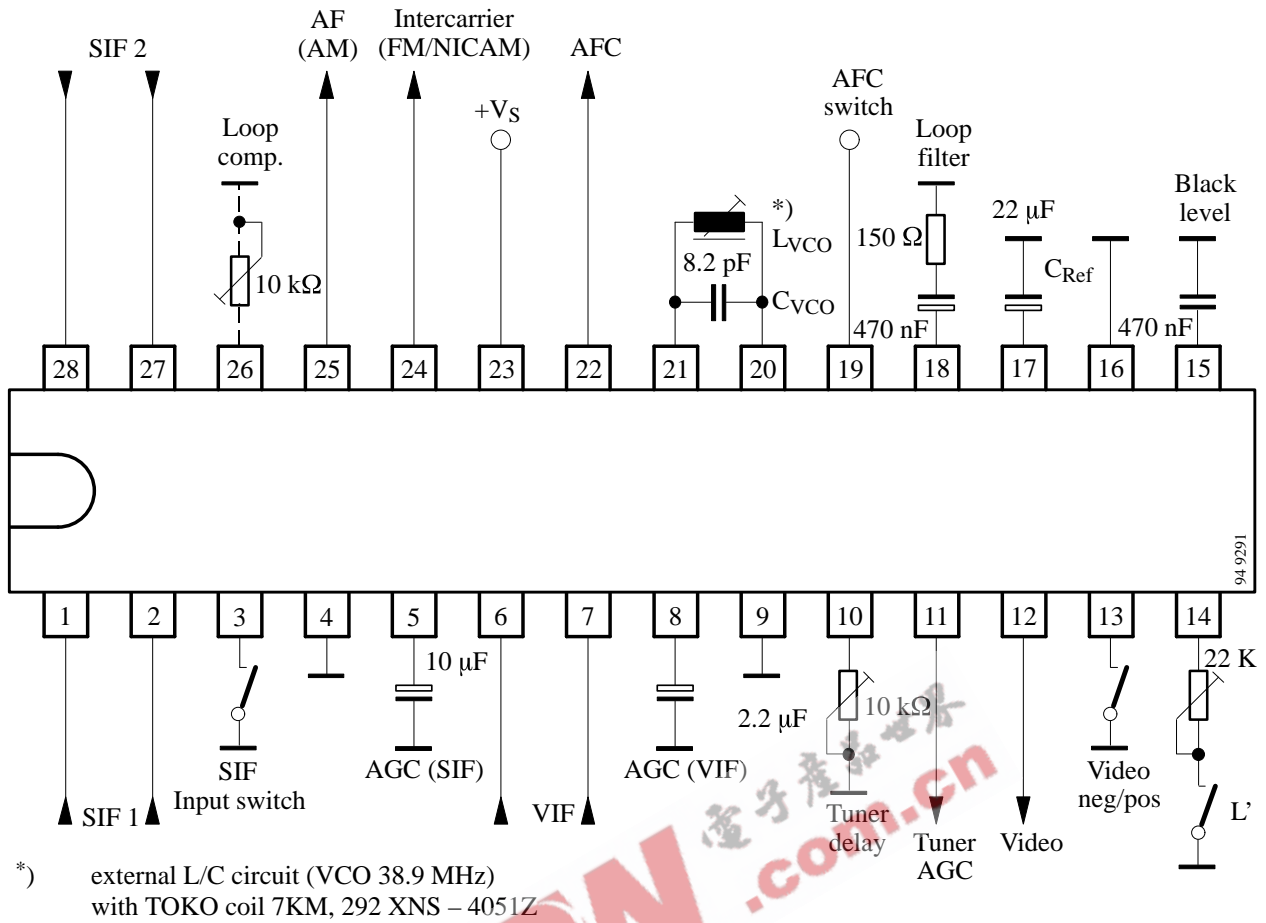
SIF 2
AF (AM)
Intercarrier (FM/NICAM)
AFC
Loop comp.
$+V_S$
AFC switch
Loop filter
Black level
*)
$L_{VCO}$
8.2 pF
$C_{VCO}$
10 kΩ
150 Ω
22 µF
$C_{Ref}$
470 nF
470 nF

| 28 | 27 | 26 | 25 | 24 | 23 | 22 | 21 | 20 | 19 | 18 | 17 | 16 | 15 |
|---|---|---|---|---|---|---|---|---|---|---|---|---|---|

94 9291

| 1 | 2 | 3 | 4 | 5 | 6 | 7 | 8 | 9 | 10 | 11 | 12 | 13 | 14 |
|---|---|---|---|---|---|---|---|---|---|---|---|---|---|

10 µF
2.2 µF
10 kΩ
22 K
SIF 1
SIF Input switch
AGC (SIF)
VIF
AGC (VIF)
Tuner delay
Tuner AGC
Video
Video neg/pos
L'

*) external L/C circuit (VCO 38.9 MHz) with TOKO coil 7KM, 292 XNS – 4051Z

.com.cn